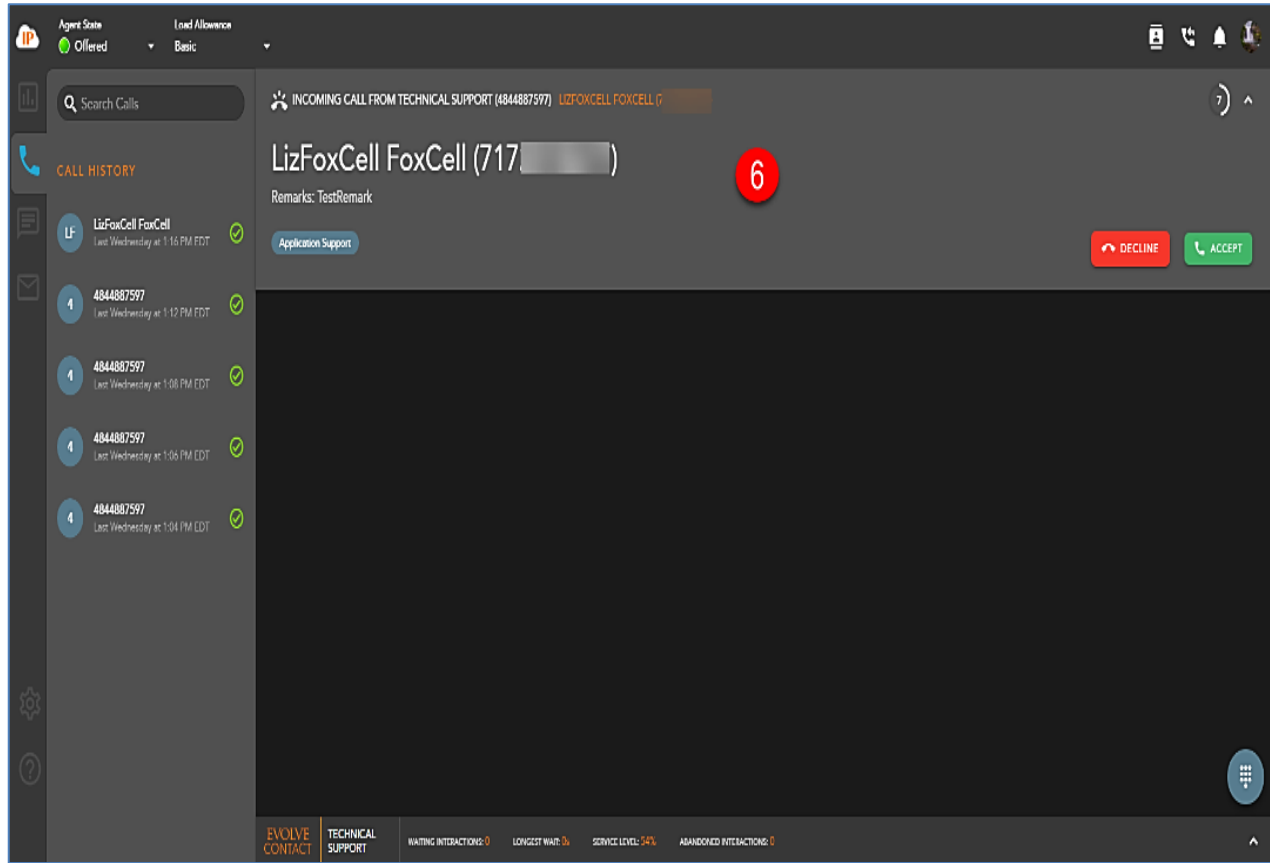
IP

Agent State
Offered

Load Allowance
Basic

Search Calls

CALL HISTORY

LF
LizFoxCell FoxCell
Last Wednesday at 1:16 PM EDT

4
4844887597
Last Wednesday at 1:12 PM EDT

4
4844887597
Last Wednesday at 1:08 PM EDT

4
4844887597
Last Wednesday at 1:06 PM EDT

4
4844887597
Last Wednesday at 1:04 PM EDT

INCOMING CALL FROM TECHNICAL SUPPORT (4844887597) LIZFOXCELL FOXCELL (7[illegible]

7

LizFoxCell FoxCell (717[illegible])

6

Remarks: TestRemark

Application Support

DECLINE

ACCEPT

EVOLVE CONTACT

TECHNICAL SUPPORT

WAITING INTERACTIONS: 0

LONGEST WAIT: 0s

SERVICE LEVEL: 54%

ABANDONED INTERACTIONS: 0